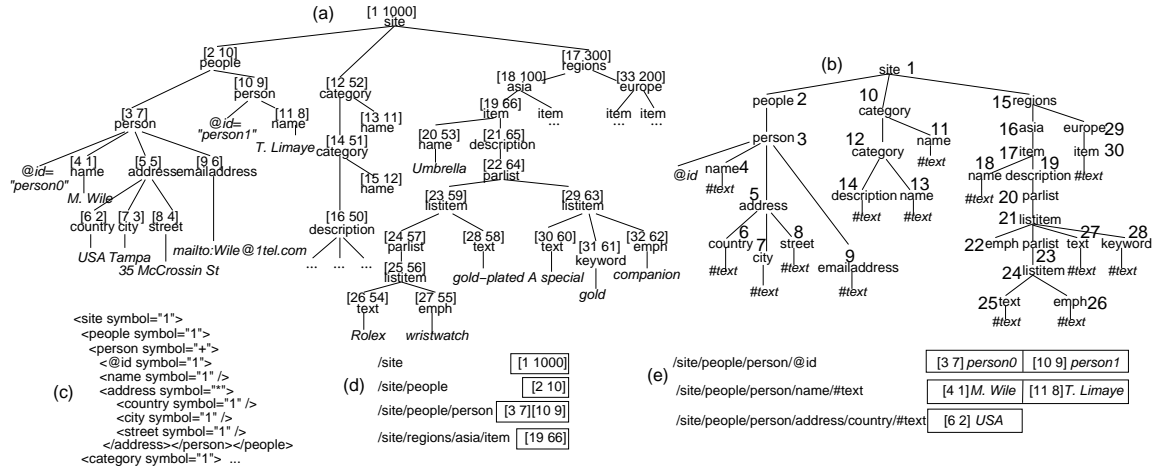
(a)

[1 1000]
site
[2 10]
people
[17 300]
regions
[10 9]
person
[12 52]
category
[18 100]
asia
[33 200]
europe
[3 7]
person
@id=
"person1"
[11 8]
name
[13 11]
name
[19 66]
item
item
...
item
...
item
...
T. Limaye
[14 51]
category
[20 53]
name
[21 65]
description
@id=
"person0"
[4 1]
name
[5 5]
address
[9 6]
emailaddress
Umbrella
[22 64]
parlist
M. Wile
[15 12]
name
[23 59]
listitem
[29 63]
listitem
[6 2]
country
[7 3]
city
[8 4]
street
[16 50]
description
USA Tampa
35 McCrossin St
mailto:Wile@1tel.com
... ... ...
[24 57]
parlist
[28 58]
text
[30 60]
text
[31 61]
keyword
[32 62]
emph
[25 56]
listitem
gold−plated A special
companion
gold
[26 54]
text
[27 55]
emph
Rolex
wristwatch

(b)

site 1
people 2
10
category
15 regions
person 3
12
category
11
name
#text
16 asia
europe 29
@id
name 4
#text
17 item
item 30
#text
14
description
#text
13
name
#text
18
name
#text
19
description
20 parlist
5
address
21 listitem
6
country
#text
7
city
#text
8
street
#text
9
emailaddress
#text
22 emph
#text
parlist
23
text
#text
27
28
keyword
#text
24 listitem
25 text
#text
emph 26
#text

<site symbol="1">
<people symbol="1">
<person symbol="+">
<@id symbol="1">
<name symbol="1" />
<address symbol="*">
<country symbol="1" />
<city symbol="1" />
<street symbol="1" />
</address></person></people>
<category symbol="1"> ...

(c)

(d)

| /site | [1 1000] |
|---|---|
| /site/people | [2 10] |
| /site/people/person | [3 7][10 9] |
| /site/regions/asia/item | [19 66] |

(e)

| /site/people/person/@id | [3 7] person0 | [10 9] person1 |
|---|---|---|
| /site/people/person/name/#text | [4 1] M. Wile | [11 8] T. Limaye |
| /site/people/person/address/country/#text | [6 2] USA | |